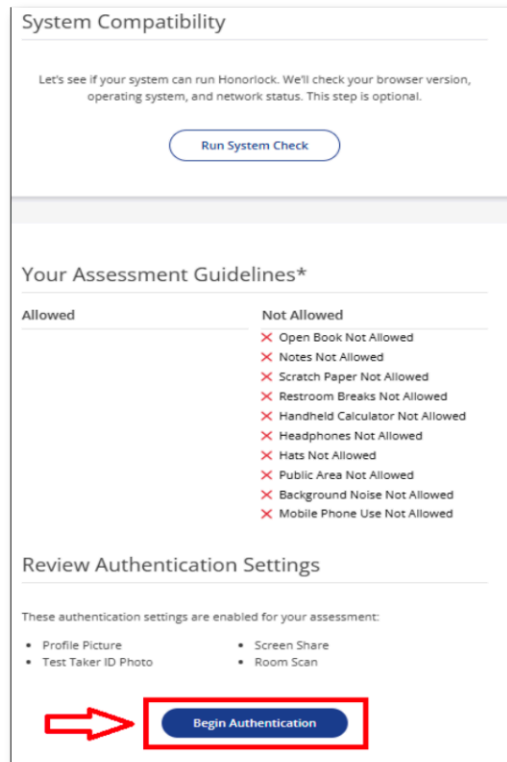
System Compatibility

Let's see if your system can run Honorlock. We'll check your browser version, operating system, and network status. This step is optional.

Run System Check

Your Assessment Guidelines*

Allowed

Not Allowed
✕ Open Book Not Allowed
✕ Notes Not Allowed
✕ Scratch Paper Not Allowed
✕ Restroom Breaks Not Allowed
✕ Handheld Calculator Not Allowed
✕ Headphones Not Allowed
✕ Hats Not Allowed
✕ Public Area Not Allowed
✕ Background Noise Not Allowed
✕ Mobile Phone Use Not Allowed

Review Authentication Settings

These authentication settings are enabled for your assessment:

• Profile Picture
• Test Taker ID Photo

• Screen Share
• Room Scan

Begin Authentication